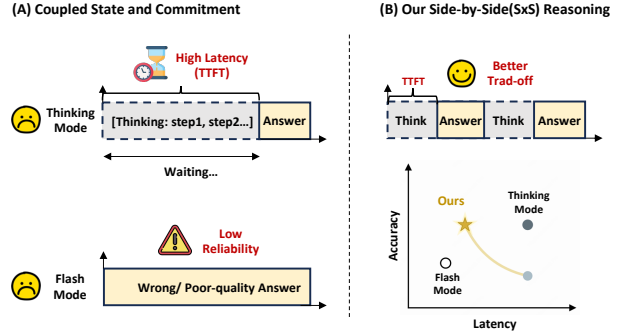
(A) Coupled State and Commitment

High Latency (TTFT)

Thinking Mode

[Thinking: step1, step2...]

Answer

Waiting...

Low Reliability

Flash Mode

Wrong/ Poor-quality Answer

(B) Our Side-by-Side(SxS) Reasoning

TTFT

Better Trad-off

Think

Answer

Think

Answer

Accuracy

Ours

Thinking Mode

Flash Mode

Latency